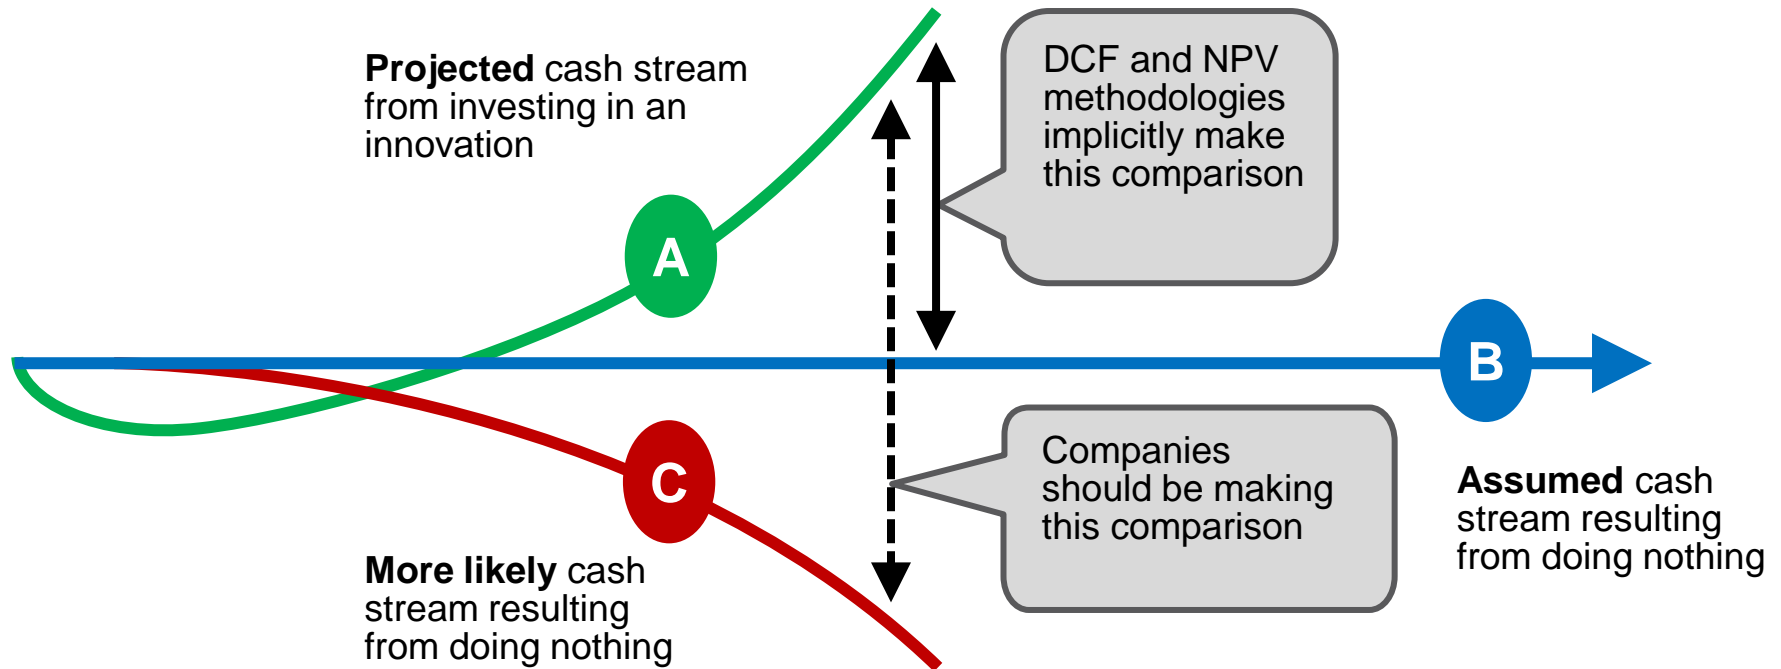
**Projected** cash stream from investing in an innovation

DCF and NPV methodologies implicitly make this comparison

A

B

C

Companies should be making this comparison

**Assumed** cash stream resulting from doing nothing

**More likely** cash stream resulting from doing nothing